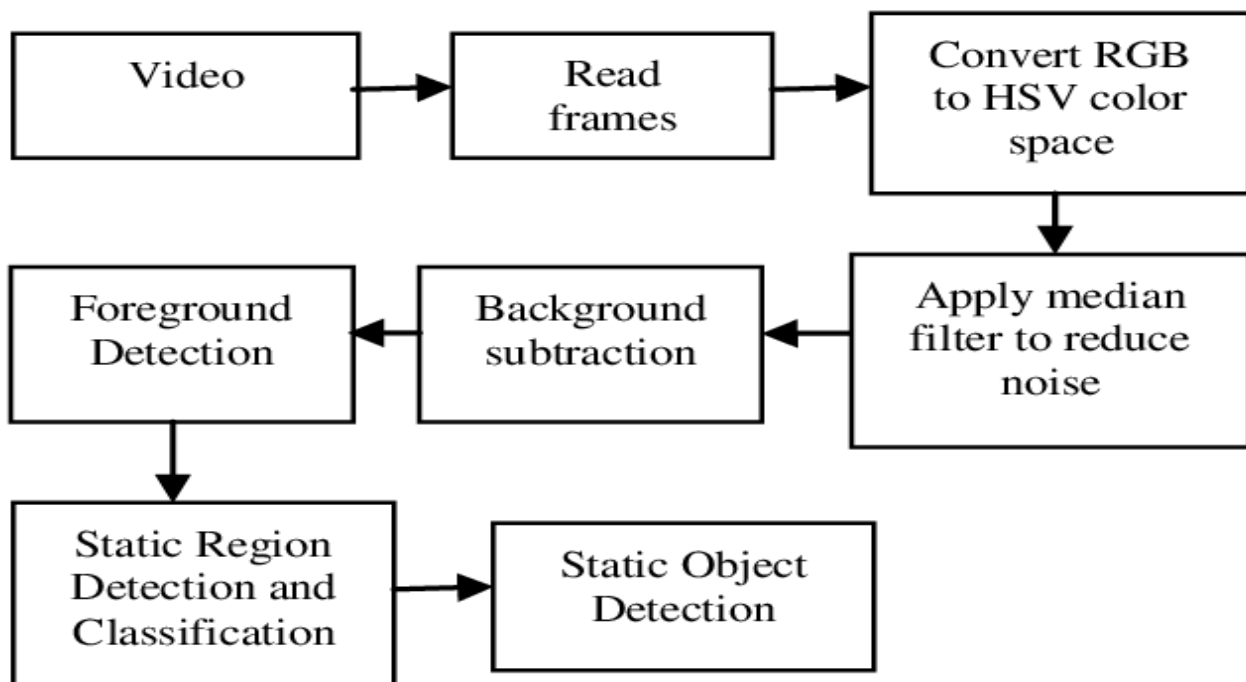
Video

Read frames

Convert RGB to HSV color space

Apply median filter to reduce noise

Background subtraction

Foreground Detection

Static Region Detection and Classification

Static Object Detection